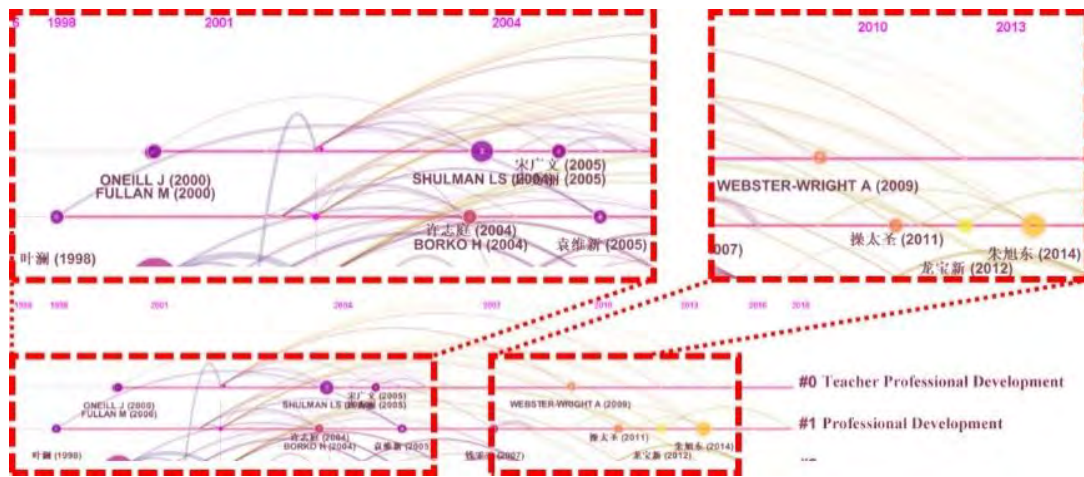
5 1998 2001 2004

ONEILL J (2000)
FULLAN M (2000)
SHULMAN LS (2005)
宋广文 (2005)
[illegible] (2005)
许志庭 (2004)
BORKO H (2004)
袁维新 (2005)
叶澜 (1998)

2010 2013

WEBSTER-WRIGHT A (2009)
操太圣 (2011)
朱旭东 (2014)
龙宝新 (2012)
007)

1995 1998 2001 2004 2007 2010 2013 2016 2019

ONEILL J (2000)
FULLAN M (2000)
SHULMAN LS (2005)
宋广文 (2005)
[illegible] (2005)
叶澜 (1998)
许志庭 (2004)
BORKO H (2004)
袁维新 (2005)
钱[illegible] (2007)
WEBSTER-WRIGHT A (2009)
操太圣 (2011)
朱旭东 (2014)
龙宝新 (2012)

#0 Teacher Professional Development
#1 Professional Development